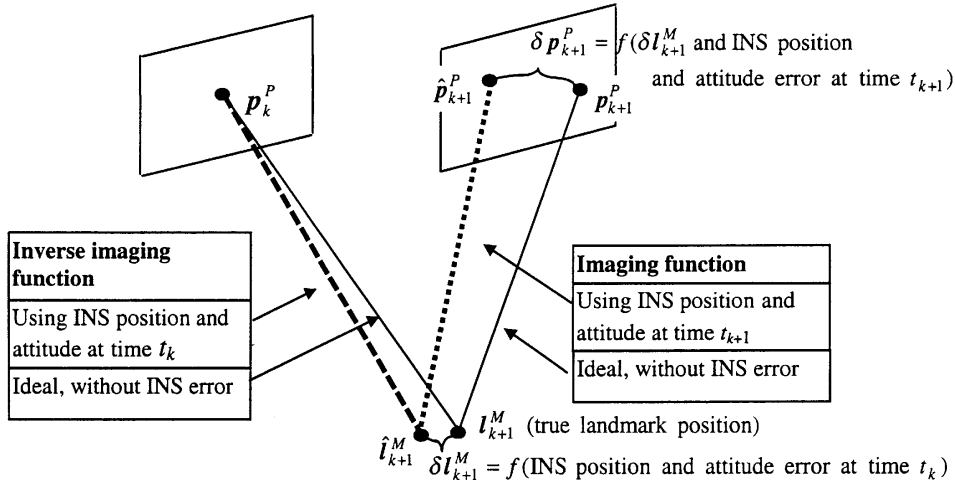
$\delta \boldsymbol{p}_{k+1}^{P} = f(\delta \boldsymbol{l}_{k+1}^{M}$ and INS position and attitude error at time $t_{k+1})$

$\boldsymbol{p}_{k}^{P}$

$\hat{\boldsymbol{p}}_{k+1}^{P}$

$\boldsymbol{p}_{k+1}^{P}$

| **Inverse imaging function** |
|---|
| Using INS position and attitude at time $t_k$ |
| Ideal, without INS error |

| **Imaging function** |
|---|
| Using INS position and attitude at time $t_{k+1}$ |
| Ideal, without INS error |

$\boldsymbol{l}_{k+1}^{M}$ (true landmark position)

$\hat{\boldsymbol{l}}_{k+1}^{M}$

$\delta \boldsymbol{l}_{k+1}^{M} = f($INS position and attitude error at time $t_k)$